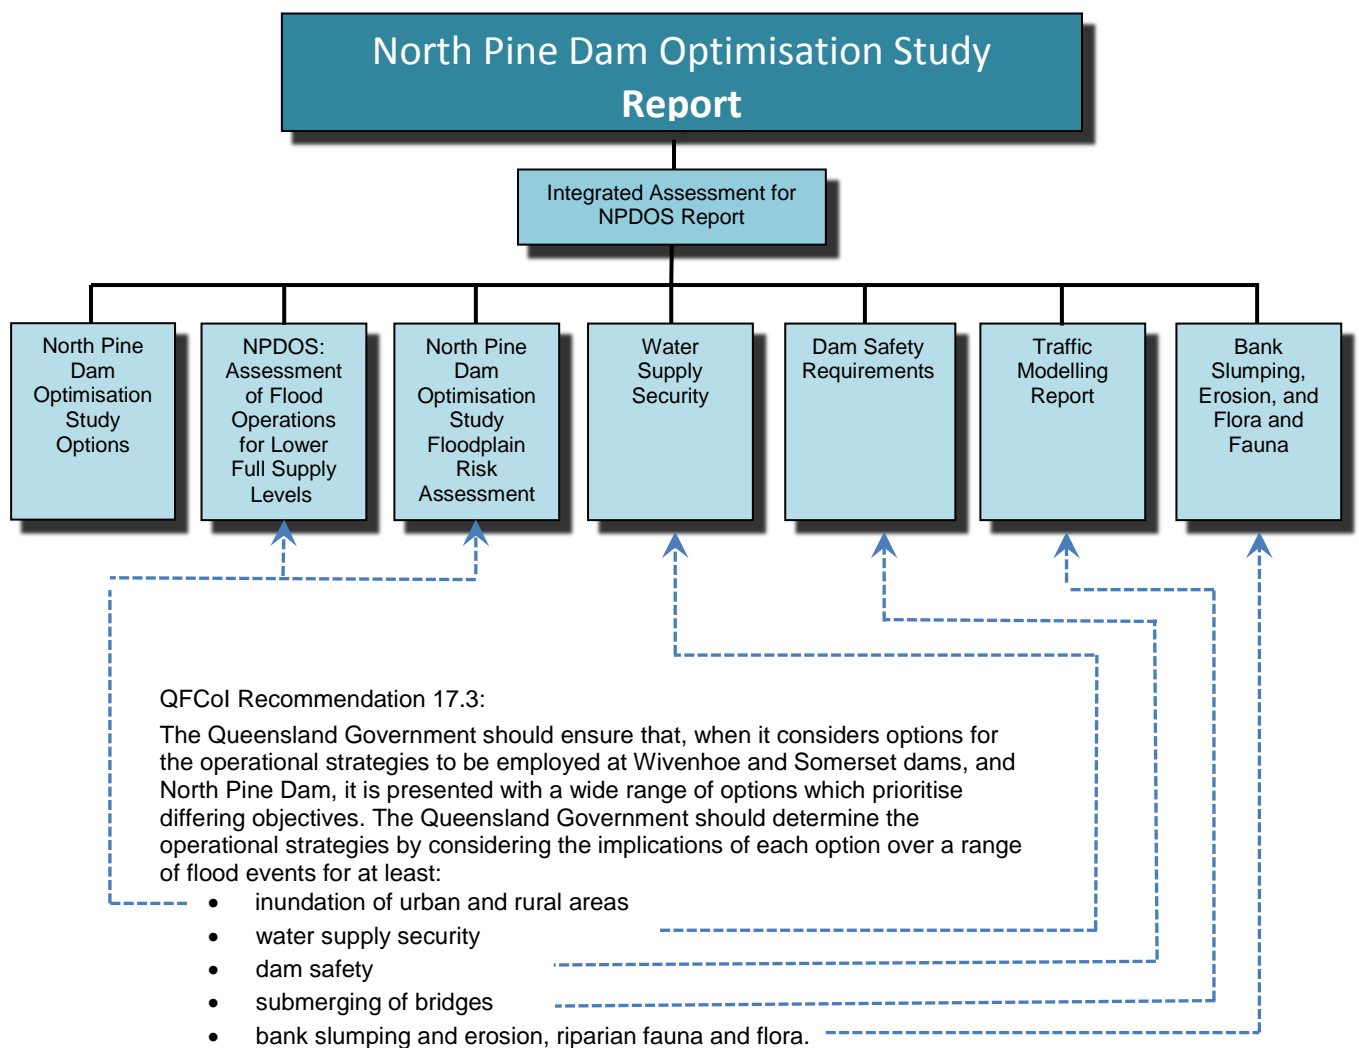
North Pine Dam Optimisation Study
Report

Integrated Assessment for NPDOS Report

North Pine Dam Optimisation Study Options

NPDOS: Assessment of Flood Operations for Lower Full Supply Levels

North Pine Dam Optimisation Study Floodplain Risk Assessment

Water Supply Security

Dam Safety Requirements

Traffic Modelling Report

Bank Slumping, Erosion, and Flora and Fauna

QFCoI Recommendation 17.3:

The Queensland Government should ensure that, when it considers options for the operational strategies to be employed at Wivenhoe and Somerset dams, and North Pine Dam, it is presented with a wide range of options which prioritise differing objectives. The Queensland Government should determine the operational strategies by considering the implications of each option over a range of flood events for at least:

- inundation of urban and rural areas
- water supply security
- dam safety
- submerging of bridges
- bank slumping and erosion, riparian fauna and flora.